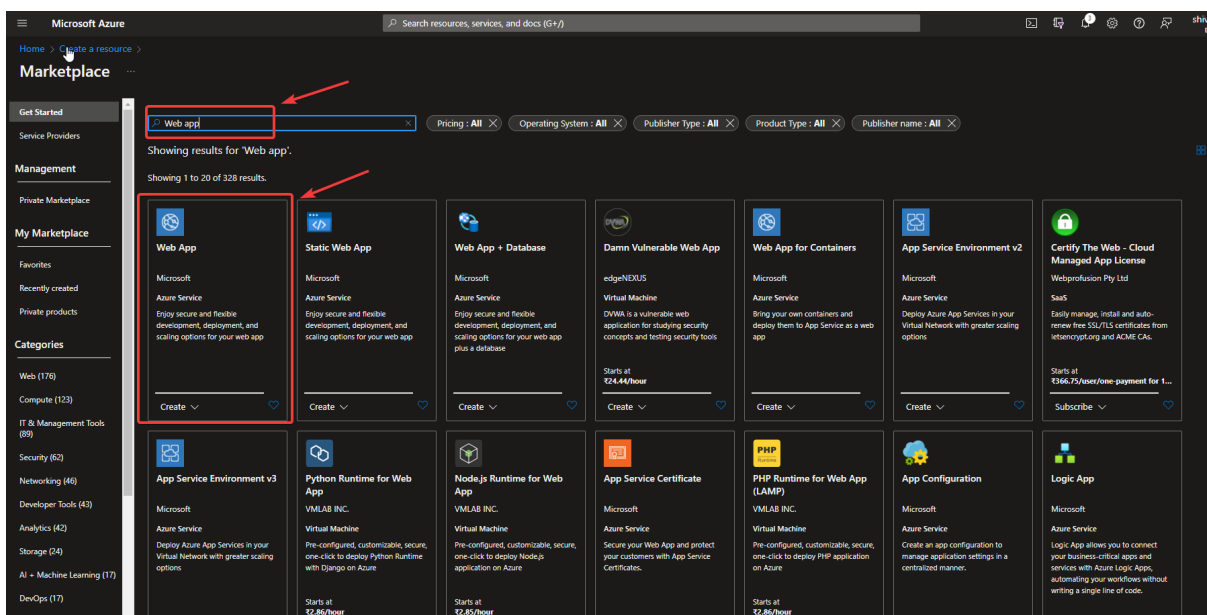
Microsoft Azure

Search resources, services, and docs (G+/)

shiv

Home > Create a resource >

Marketplace ...

Get Started

Service Providers

Management

Private Marketplace

My Marketplace

Favorites

Recently created

Private products

Categories

Web (176)

Compute (123)

IT & Management Tools (89)

Security (62)

Networking (46)

Developer Tools (43)

Analytics (42)

Storage (24)

AI + Machine Learning (17)

DevOps (17)

Web app

Pricing : All

Operating System : All

Publisher Type : All

Product Type : All

Publisher name : All

Showing results for 'Web app'.

Showing 1 to 20 of 328 results.

Web App
Microsoft
Azure Service
Enjoy secure and flexible development, deployment, and scaling options for your web app
Create

Static Web App
Microsoft
Azure Service
Enjoy secure and flexible development, deployment, and scaling options for your web app
Create

Web App + Database
Microsoft
Azure Service
Enjoy secure and flexible development, deployment, and scaling options for your web app plus a database
Create

Damn Vulnerable Web App
edgeNEXUS
Virtual Machine
DVWA is a vulnerable web application for studying security concepts and testing security tools
Starts at
₹24.44/hour
Create

Web App for Containers
Microsoft
Azure Service
Bring your own containers and deploy them to App Service as a web app
Create

App Service Environment v2
Microsoft
Azure Service
Deploy Azure App Services in your Virtual Network with greater scaling options
Create

Certify The Web - Cloud Managed App License
Webprofusion Pty Ltd
SaaS
Easily manage, install and auto-renew free SSL/TLS certificates from letsencrypt.org and ACME CAs.
Starts at
₹366.75/user/one-payment for 1...
Subscribe

App Service Environment v3
Microsoft
Azure Service
Deploy Azure App Services in your Virtual Network with greater scaling options

Python Runtime for Web App
VMLAB INC.
Virtual Machine
Pre-configured, customizable, secure, one-click to deploy Python Runtime with Django on Azure
Starts at
₹2.86/hour

Node.js Runtime for Web App
VMLAB INC.
Virtual Machine
Pre-configured, customizable, secure, one-click to deploy Node.js application on Azure
Starts at
₹2.85/hour

App Service Certificate
Microsoft
Azure Service
Secure your Web App and protect your customers with App Service Certificates.

PHP Runtime for Web App (LAMP)
VMLAB INC.
Virtual Machine
Pre-configured, customizable, secure, one-click to deploy PHP application on Azure
Starts at
₹2.86/hour

App Configuration
Microsoft
Azure Service
Create an app configuration to manage application settings in a centralized manner.

Logic App
Microsoft
Azure Service
Logic App allows you to connect your business-critical apps and services with Azure Logic Apps, automating your workflows without writing a single line of code.